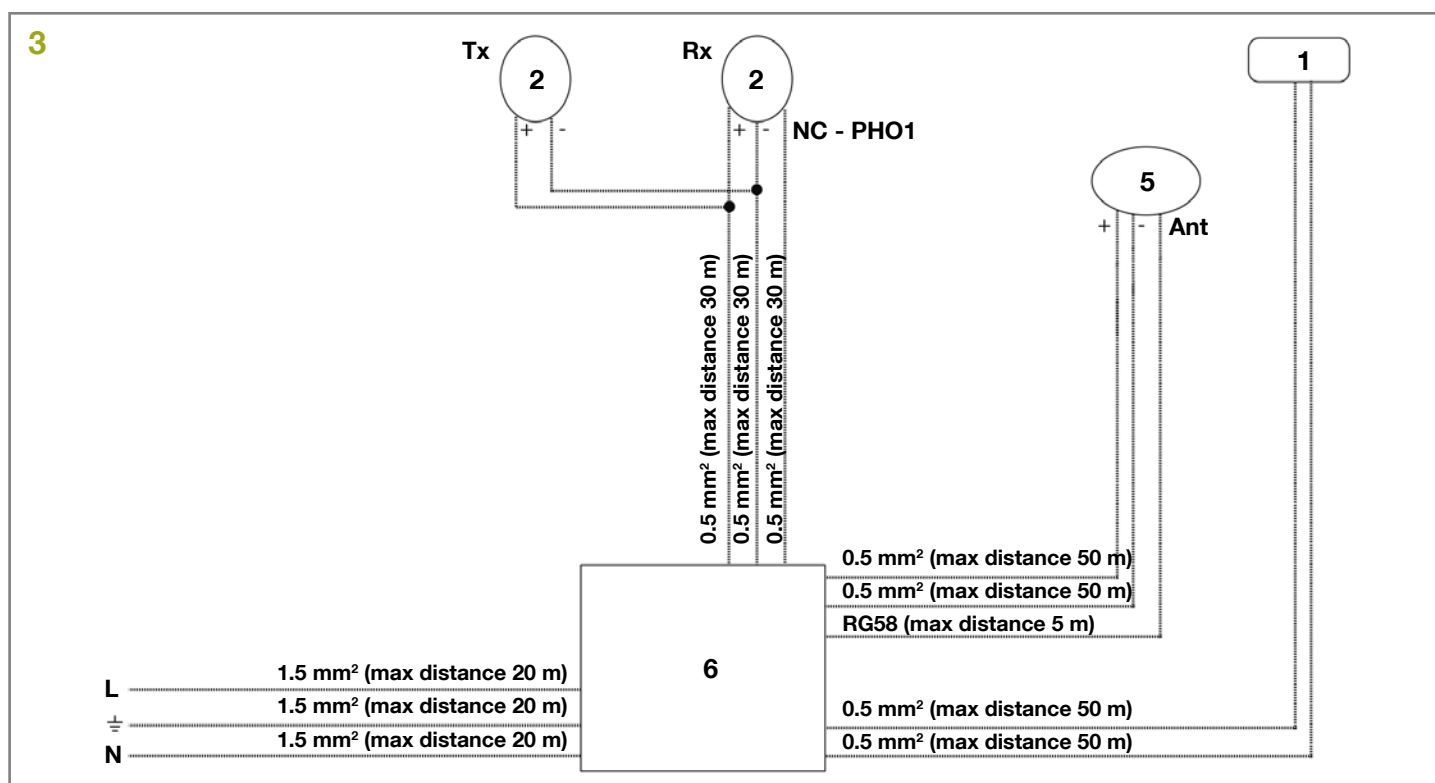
3

Tx
2
+ -

Rx
2
+ -
NC - PHO1

1

5
+ - Ant

0.5 mm² (max distance 30 m)
0.5 mm² (max distance 30 m)
0.5 mm² (max distance 30 m)

0.5 mm² (max distance 50 m)
0.5 mm² (max distance 50 m)
RG58 (max distance 5 m)

6

L
1.5 mm² (max distance 20 m)
⏚
1.5 mm² (max distance 20 m)
N
1.5 mm² (max distance 20 m)

0.5 mm² (max distance 50 m)
0.5 mm² (max distance 50 m)